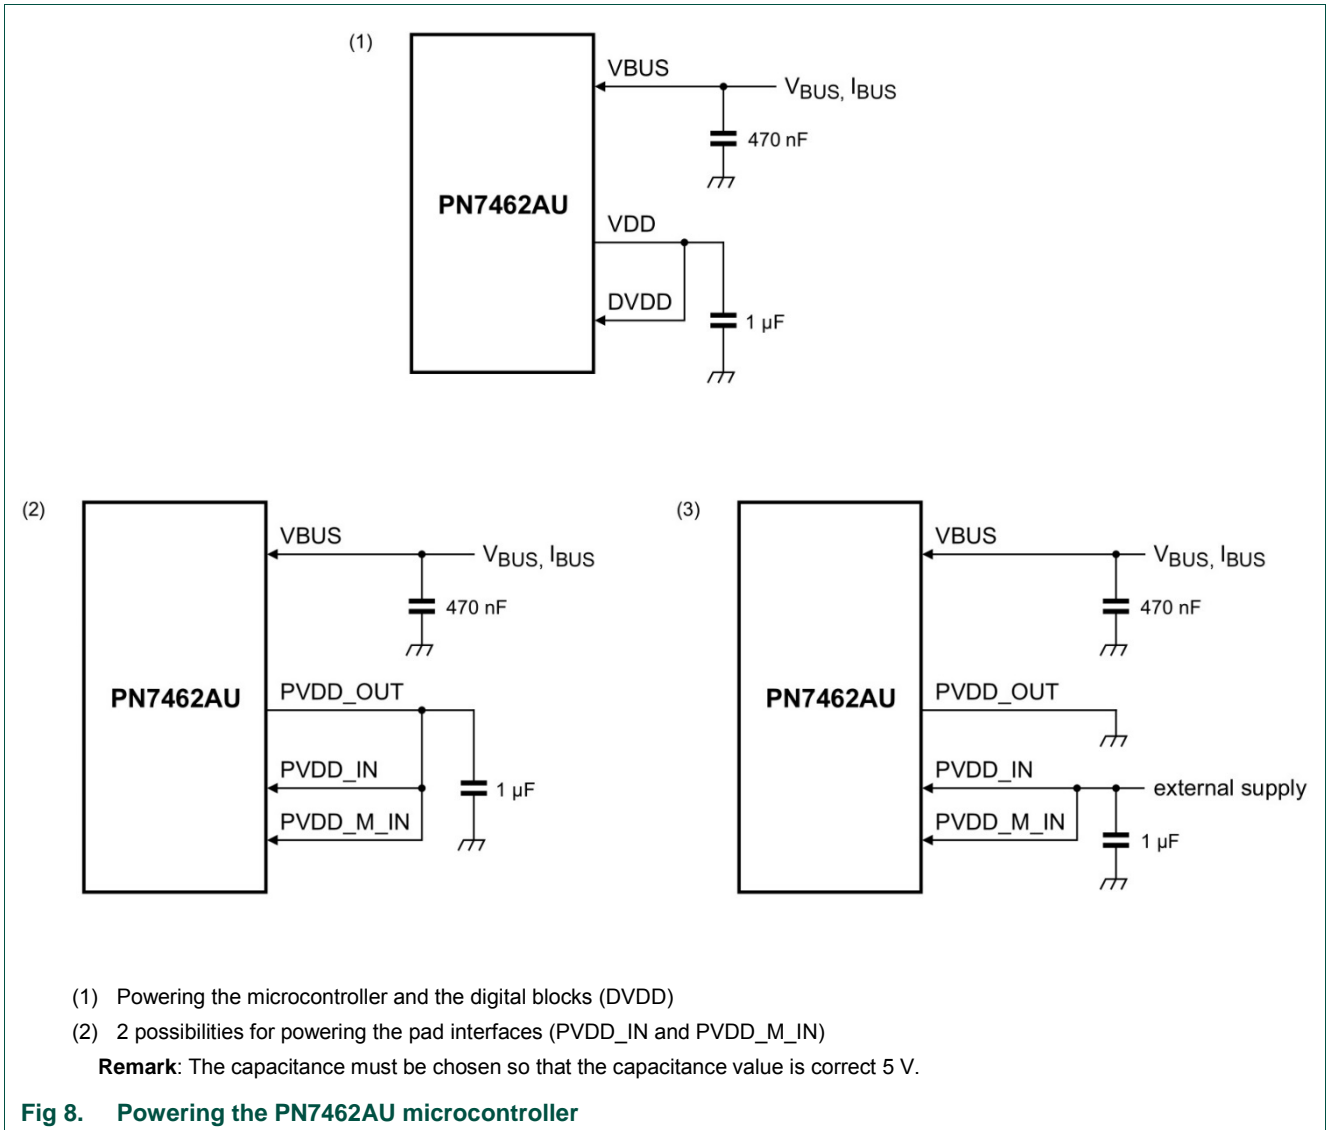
(1)

PN7462AU

VBUS

$V_{BUS}$, $I_{BUS}$

470 nF

VDD

DVDD

1 µF

(2)

PN7462AU

VBUS

$V_{BUS}$, $I_{BUS}$

470 nF

PVDD_OUT

PVDD_IN

PVDD_M_IN

1 µF

(3)

PN7462AU

VBUS

$V_{BUS}$, $I_{BUS}$

470 nF

PVDD_OUT

PVDD_IN

external supply

PVDD_M_IN

1 µF

(1) Powering the microcontroller and the digital blocks (DVDD)

(2) 2 possibilities for powering the pad interfaces (PVDD_IN and PVDD_M_IN)

**Remark**: The capacitance must be chosen so that the capacitance value is correct 5 V.

Fig 8. Powering the PN7462AU microcontroller